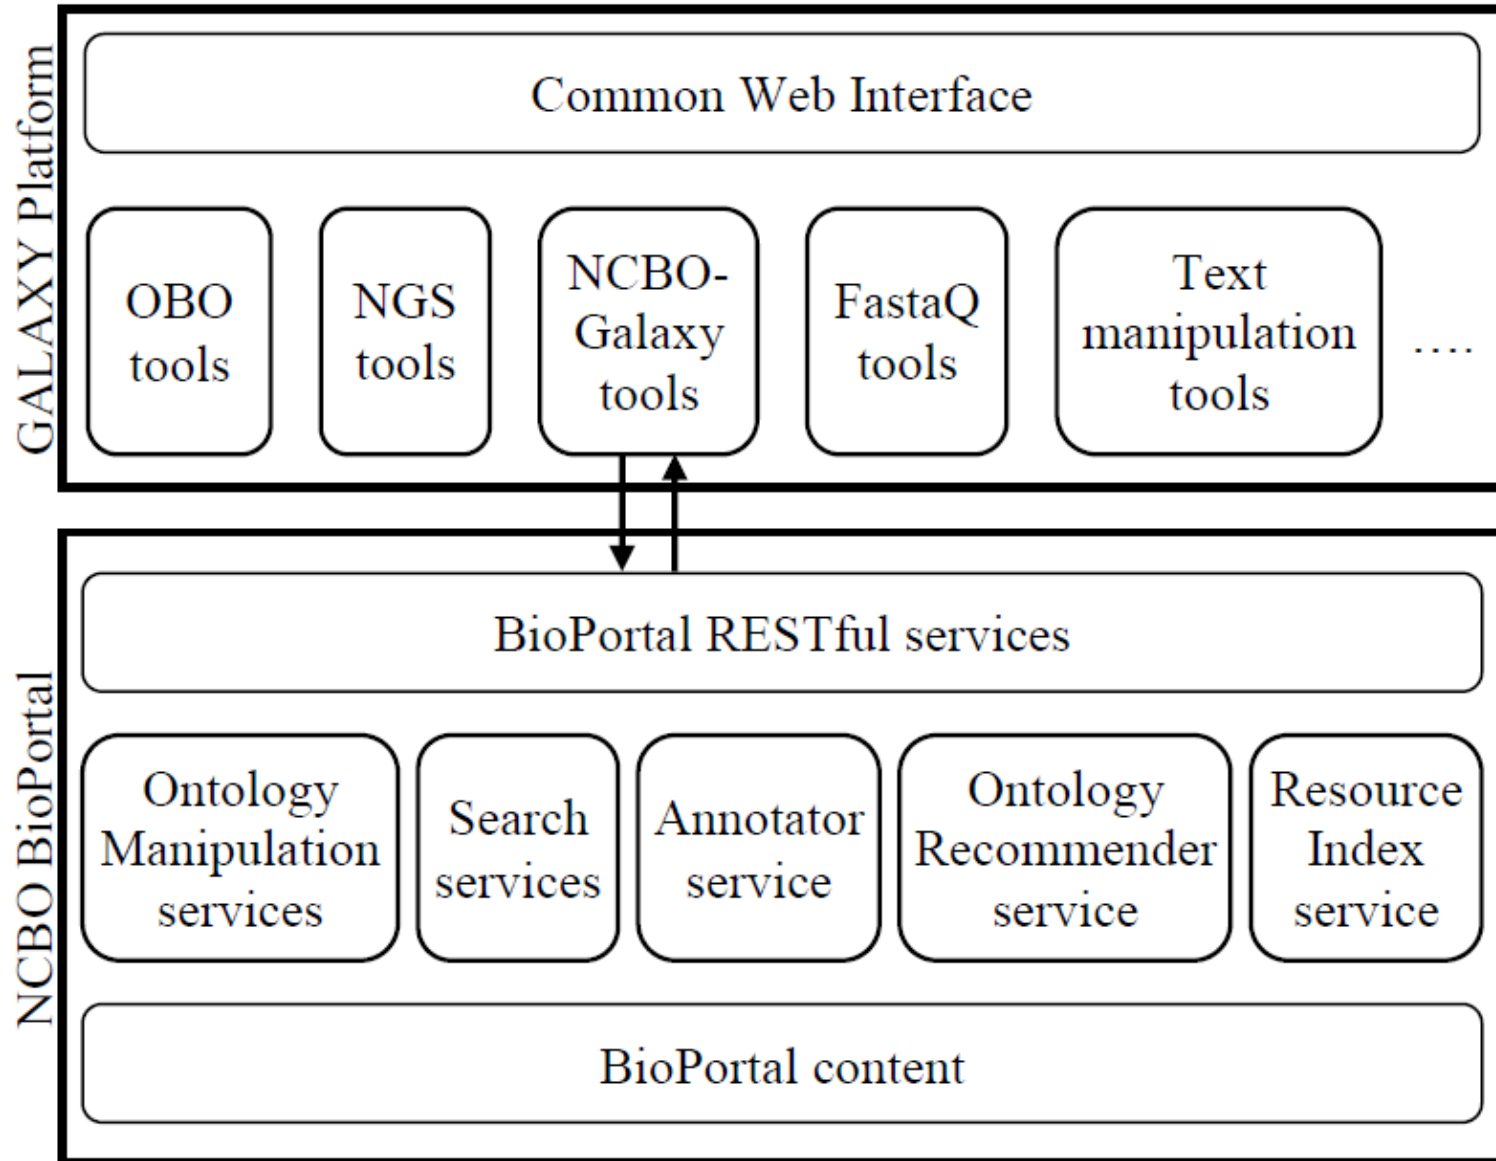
GALAXY Platform

Common Web Interface

OBO tools

NGS tools

NCBO-Galaxy tools

FastaQ tools

Text manipulation tools

....

NCBO BioPortal

BioPortal RESTful services

Ontology Manipulation services

Search services

Annotator service

Ontology Recommender service

Resource Index service

BioPortal content